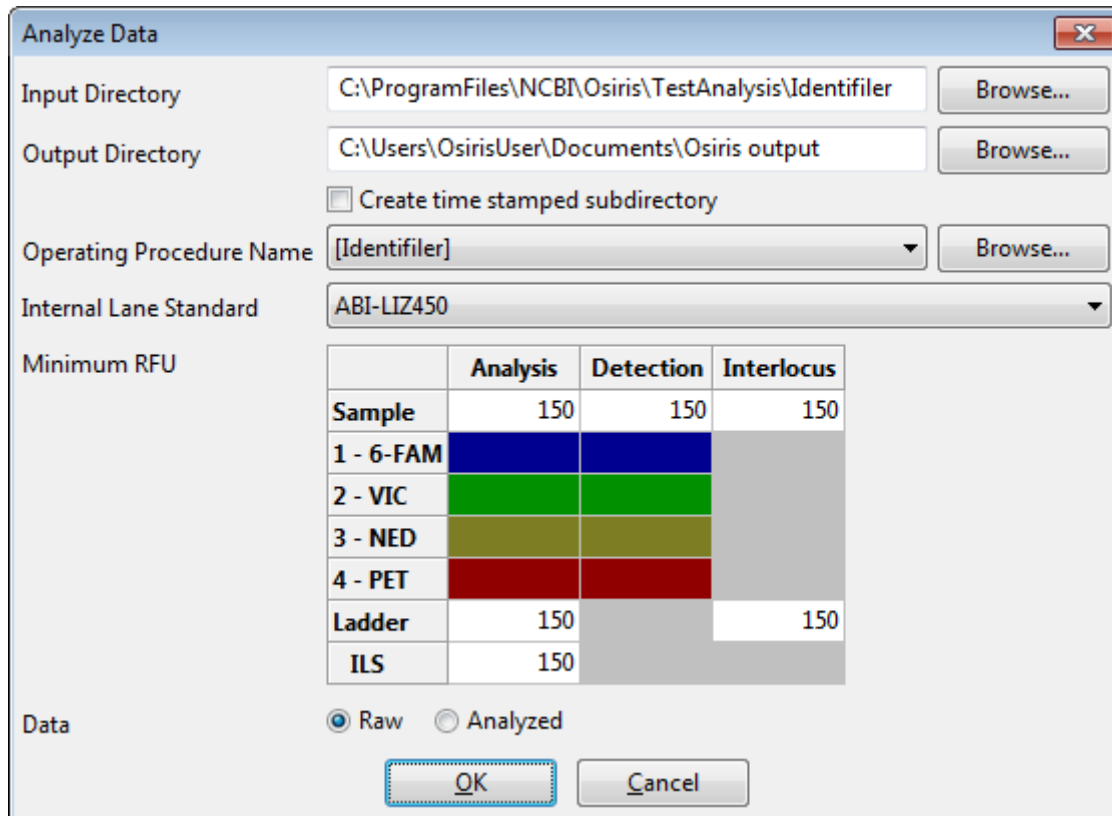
Analyze Data

Input Directory C:\ProgramFiles\NCBI\Osiris\TestAnalysis\Identifiler Browse...

Output Directory C:\Users\OsirisUser\Documents\Osiris output Browse...

Create time stamped subdirectory

Operating Procedure Name [Identifiler] Browse...

Internal Lane Standard ABI-LIZ450

Minimum RFU

| | Analysis | Detection | Interlocus |
|---|---|---|---|
| Sample | 150 | 150 | 150 |
| 1 - 6-FAM | | | |
| 2 - VIC | | | |
| 3 - NED | | | |
| 4 - PET | | | |
| Ladder | 150 | | 150 |
| ILS | 150 | | |

Data Raw Analyzed

OK Cancel